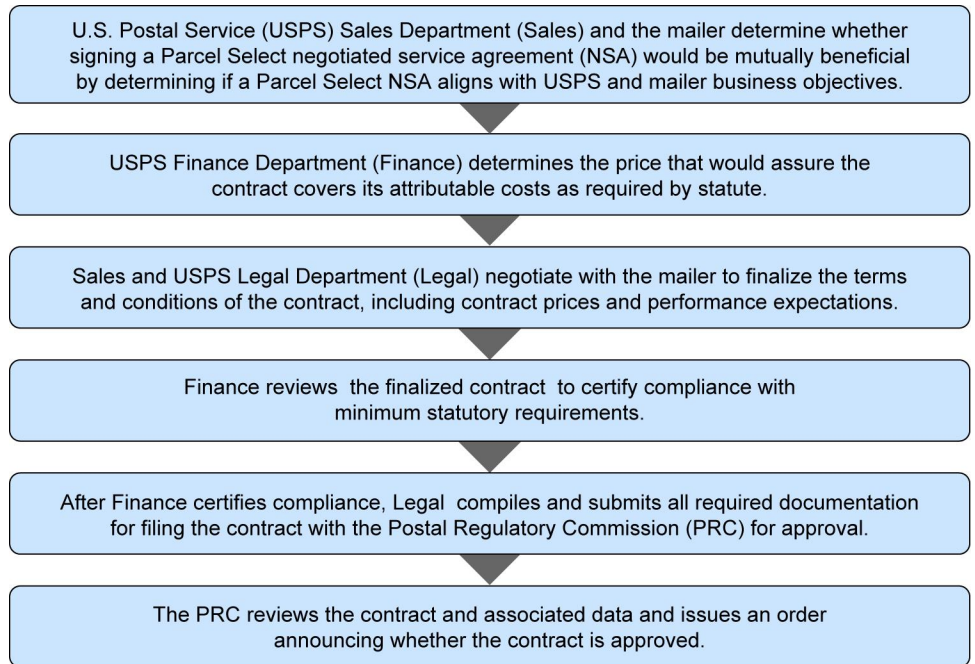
U.S. Postal Service (USPS) Sales Department (Sales) and the mailer determine whether signing a Parcel Select negotiated service agreement (NSA) would be mutually beneficial by determining if a Parcel Select NSA aligns with USPS and mailer business objectives.

USPS Finance Department (Finance) determines the price that would assure the contract covers its attributable costs as required by statute.

Sales and USPS Legal Department (Legal) negotiate with the mailer to finalize the terms and conditions of the contract, including contract prices and performance expectations.

Finance reviews the finalized contract to certify compliance with minimum statutory requirements.

After Finance certifies compliance, Legal compiles and submits all required documentation for filing the contract with the Postal Regulatory Commission (PRC) for approval.

The PRC reviews the contract and associated data and issues an order announcing whether the contract is approved.